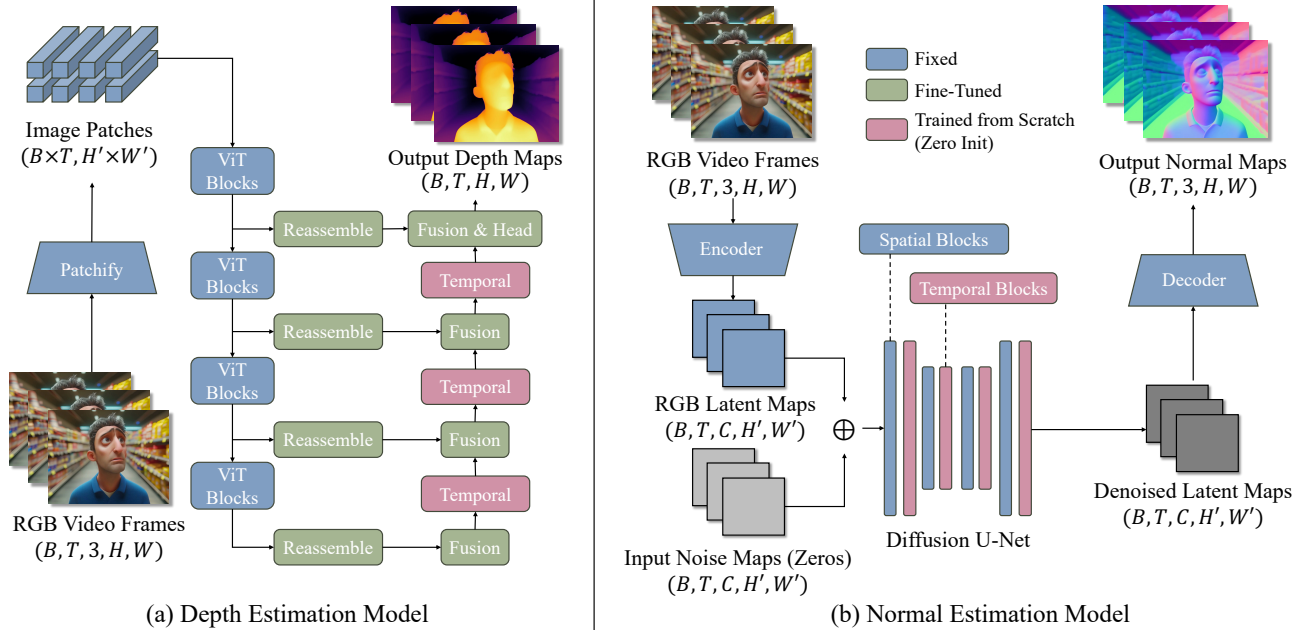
Image Patches
$(B \times T, H' \times W')$

Patchify

RGB Video Frames
$(B, T, 3, H, W)$

ViT Blocks

ViT Blocks

ViT Blocks

ViT Blocks

Reassemble

Reassemble

Reassemble

Reassemble

Output Depth Maps
$(B, T, H, W)$

Fusion & Head

Temporal

Fusion

Temporal

Fusion

Temporal

Fusion

(a) Depth Estimation Model

RGB Video Frames
$(B, T, 3, H, W)$

Fixed

Fine-Tuned

Trained from Scratch (Zero Init)

Output Normal Maps
$(B, T, 3, H, W)$

Encoder

Spatial Blocks

Temporal Blocks

Decoder

RGB Latent Maps
$(B, T, C, H', W')$

$\oplus$

Input Noise Maps (Zeros)
$(B, T, C, H', W')$

Diffusion U-Net

Denoised Latent Maps
$(B, T, C, H', W')$

(b) Normal Estimation Model